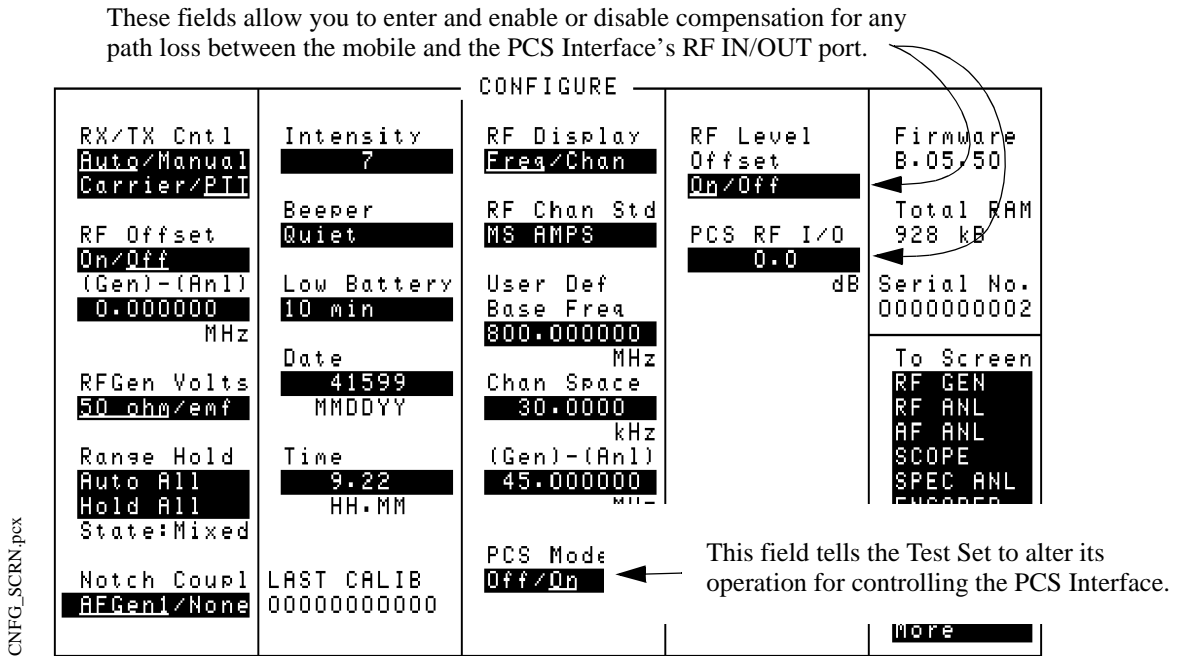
These fields allow you to enter and enable or disable compensation for any path loss between the mobile and the PCS Interface's RF IN/OUT port.

CONFIGURE

RX/TX Cntl
Auto/Manual
Carrier/PTT

RF Offset
On/Off
(Gen)-(Anl)
0.000000
MHz

RFGen Volts
50 ohm/emf

Range Hold
Auto All
Hold All
State:Mixed

Notch Coupl
AFGen1/None

Intensity
7

Beeper
Quiet

Low Battery
10 min

Date
41599
MMDDYY

Time
9.22
HH.MM

LAST CALIB
00000000000

RF Display
Freq/Chan

RF Chan Std
MS AMPS

User Def
Base Freq
800.000000
MHz
Chan Space
30.0000
kHz
(Gen)-(Anl)
45.000000
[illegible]

PCS Mode
Off/On

RF Level
Offset
On/Off

PCS RF I/O
0.0
dB

Firmware
B.05.50

Total RAM
928 kB

Serial No.
0000000002

To Screen
RF GEN
RF ANL
AF ANL
SCOPE
SPEC ANL
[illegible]

More

This field tells the Test Set to alter its operation for controlling the PCS Interface.

CNFG_SCRN.pcx